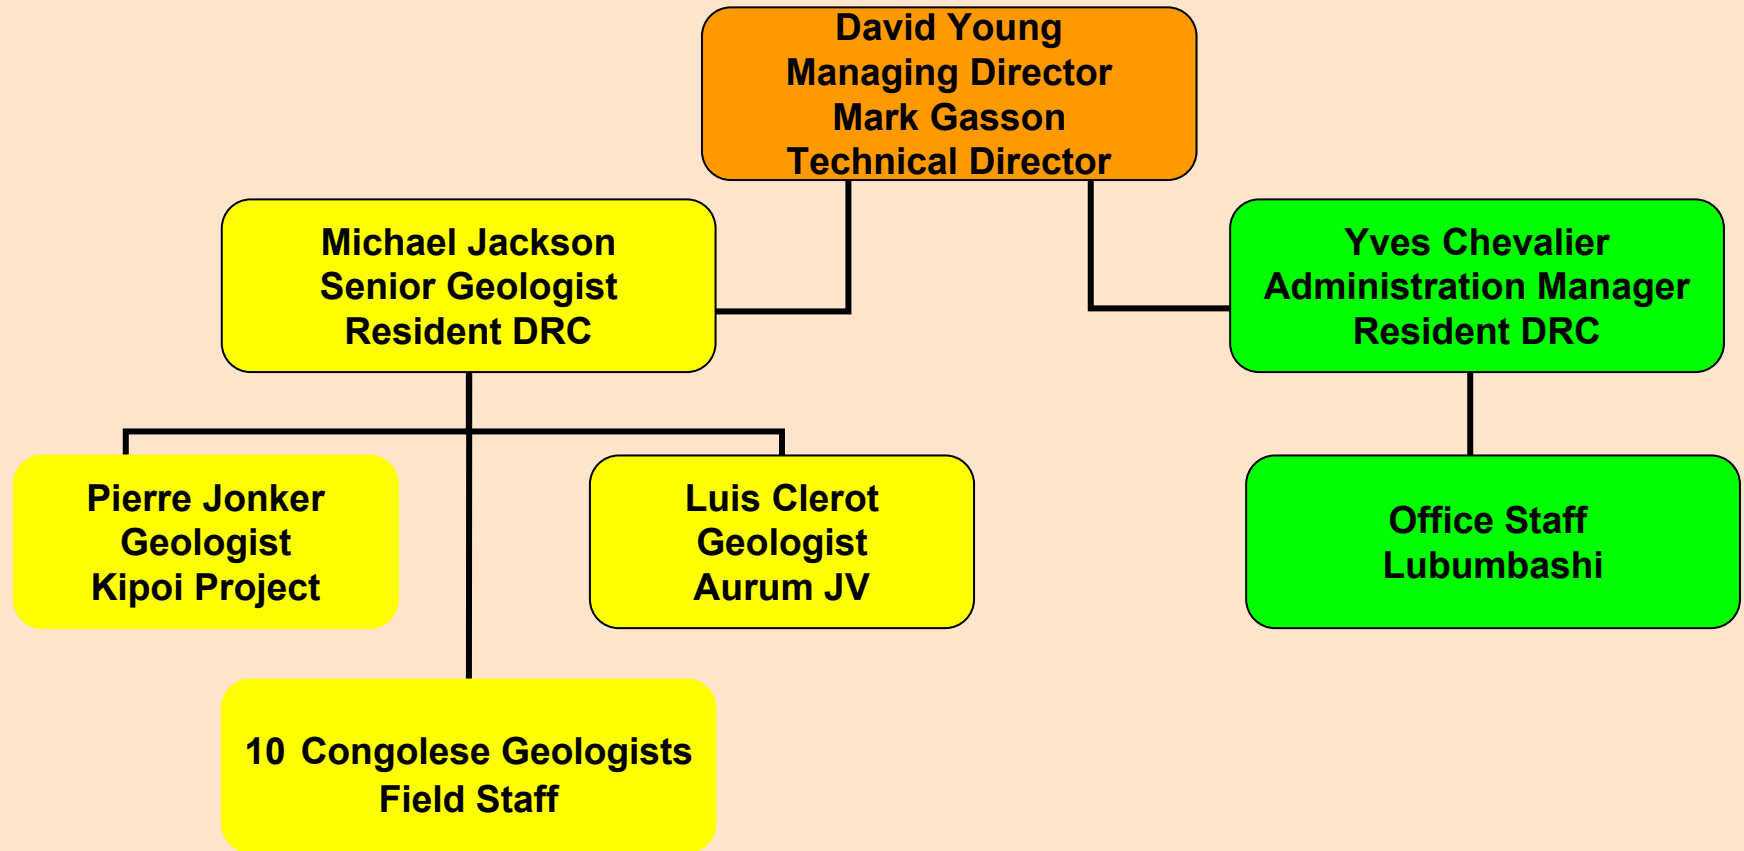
David Young
Managing Director
Mark Gasson
Technical Director

Michael Jackson
Senior Geologist
Resident DRC

Yves Chevalier
Administration Manager
Resident DRC

Pierre Jonker
Geologist
Kipoi Project

Luis Clerot
Geologist
Aurum JV

Office Staff
Lubumbashi

10 Congolese Geologists
Field Staff